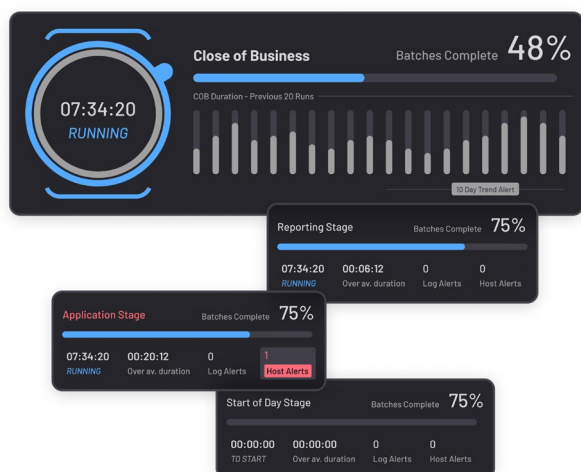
07:34:20
RUNNING

Close of Business
Batches Complete 48%

COB Duration - Previous 20 Runs

10 Day Trend Alert

Reporting Stage
Batches Complete 75%

| 07:34:20 | 00:06:12 | 0 | 0 |
|---|---|---|---|
| RUNNING | Over av. duration | Log Alerts | Host Alerts |

Application Stage
Batches Complete 75%

| 07:34:20 | 00:20:12 | 0 | 1 |
|---|---|---|---|
| RUNNING | Over av. duration | Log Alerts | Host Alerts |

Start of Day Stage
Batches Complete 75%

| 00:00:00 | 00:00:00 | 0 | 0 |
|---|---|---|---|
| TO START | Over av. duration | Log Alerts | Host Alerts |